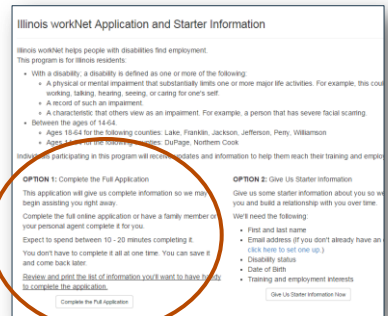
Illinois workNet Application and Starter Information

Illinois workNet helps people with disabilities find employment.
This program is for Illinois residents:

- With a disability; a disability is defined as one or more of the following:
  - A physical or mental impairment that substantially limits one or more major life activities. For example, this cou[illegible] working, talking, hearing, seeing, or caring for one's self.
  - A record of such an impairment.
  - A characteristic that others view as an impairment. For example, a person that has severe facial scarring.
- Between the ages of 14-64.
  - Ages 18-64 for the following counties: Lake, Franklin, Jackson, Jefferson, Perry, Williamson
  - Ages 1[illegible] for the following counties: DuPage, Northern Cook

Individ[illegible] participating in this program will receive updates and information to help them reach their training and emplo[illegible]

OPTION 1: Complete the Full Application

This application will give us complete information so we may begin assisting you right away.

Complete the full online application or have a family member or your personal agent complete it for you.

Expect to spend between 10 - 20 minutes completing it.

You don't have to complete it all at one time. You can save it and come back later.

Review and print the list of information you'll want to have handy to complete the application.

Complete the Full Application

OPTION 2: Give Us Starter Information

Give us some starter information about you so we and you build a relationship with you over time.

We'll need the following:

- First and last name
- Email address (If you don't already have an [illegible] click here to set one up.)
- Disability status
- Date of Birth
- Training and employment interests

Give Us Starter Information Now